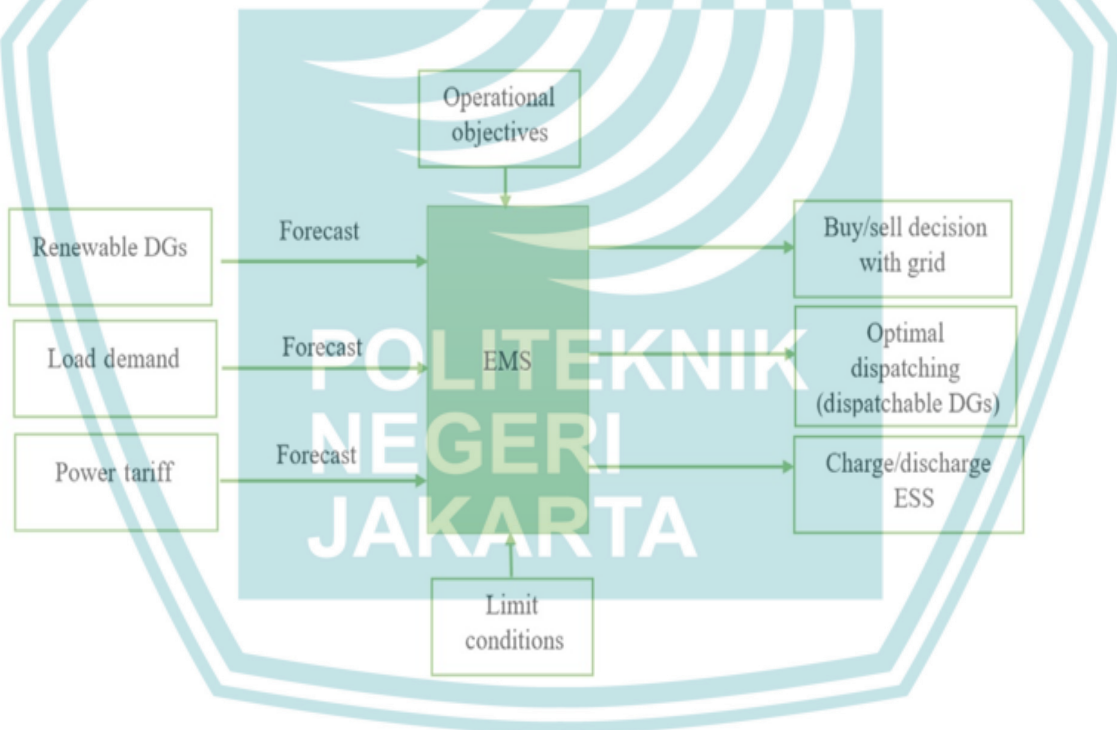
Operational objectives

Renewable DGs

Forecast

Load demand

Forecast

EMS

Power tariff

Forecast

Limit conditions

Buy/sell decision with grid

Optimal dispatching (dispatchable DGs)

Charge/discharge ESS

POLITEKNIK NEGERI JAKARTA